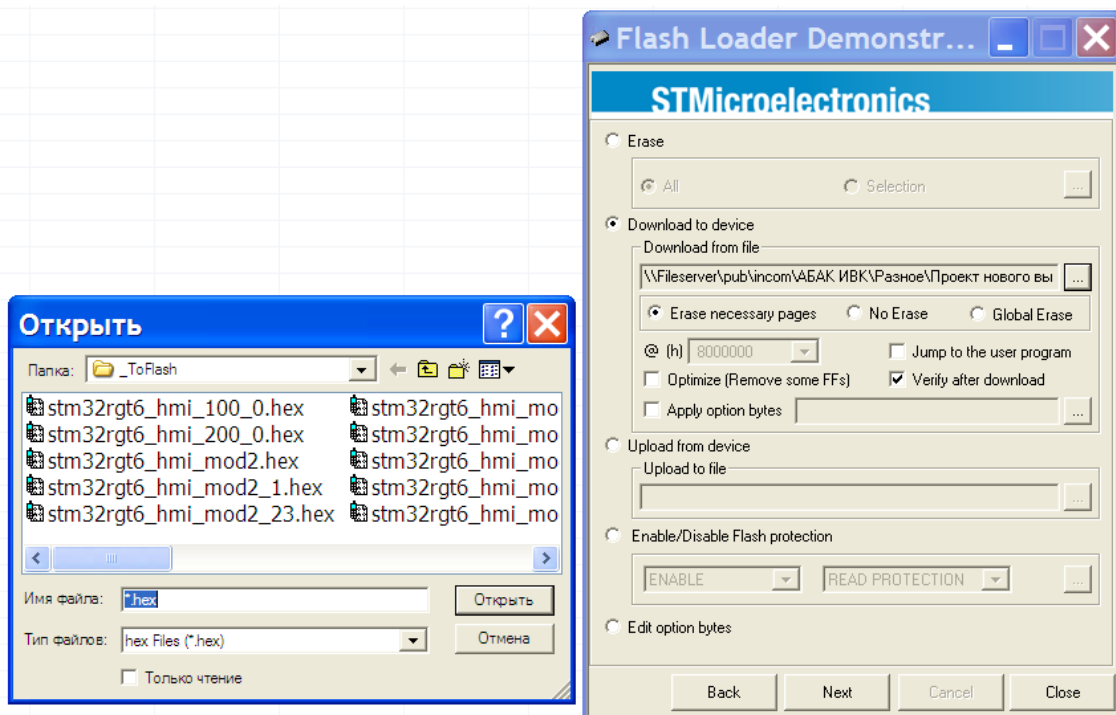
Flash Loader Demonstr...

STMicroelectronics

Erase

All

Selection

...

Download to device

Download from file

\\Fileserver\pub\incom\АБАК ИВК\Разное\Проект нового вы

...

Erase necessary pages

No Erase

Global Erase

@ (h) 8000000

Jump to the user program

Optimize (Remove some FFs)

Verify after download

Apply option bytes

...

Upload from device

Upload to file

...

Enable/Disable Flash protection

ENABLE

READ PROTECTION

...

Edit option bytes

Back

Next

Cancel

Close

Открыть

Папка: _ToFlash

stm32rgt6_hmi_100_0.hex
stm32rgt6_hmi_200_0.hex
stm32rgt6_hmi_mod2.hex
stm32rgt6_hmi_mod2_1.hex
stm32rgt6_hmi_mod2_23.hex
stm32rgt6_hmi_mo
stm32rgt6_hmi_mo
stm32rgt6_hmi_mo
stm32rgt6_hmi_mo
stm32rgt6_hmi_mo

Имя файла: *.hex

Открыть

Тип файлов: hex Files (*.hex)

Отмена

Только чтение